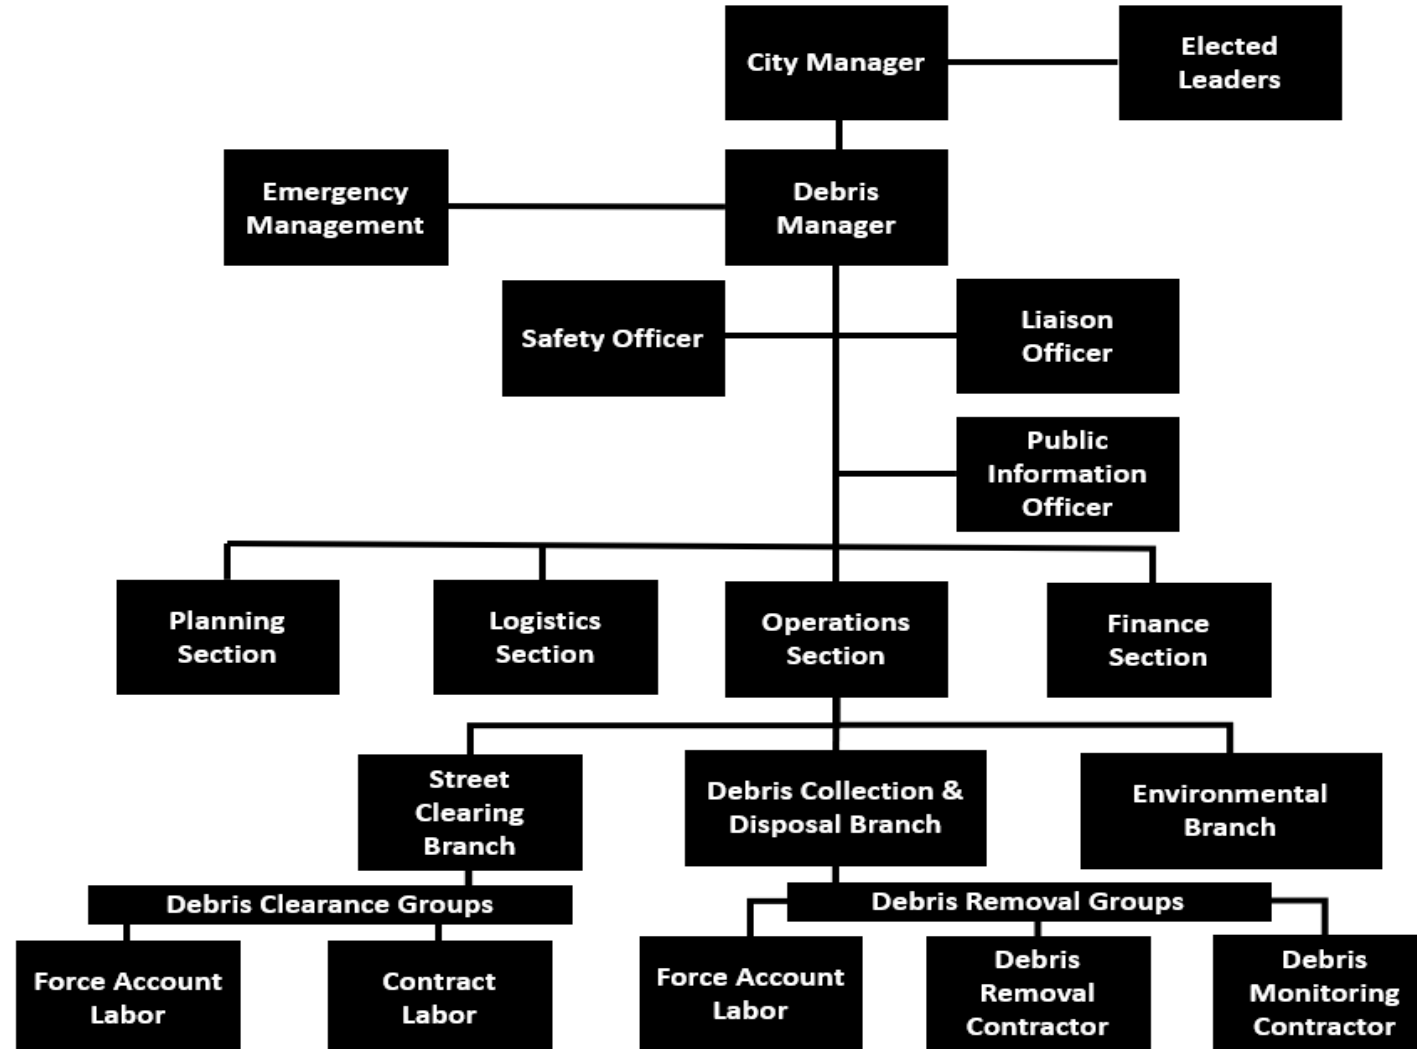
City Manager

Elected Leaders

Emergency Management

Debris Manager

Safety Officer

Liaison Officer

Public Information Officer

Planning Section

Logistics Section

Operations Section

Finance Section

Street Clearing Branch

Debris Collection & Disposal Branch

Environmental Branch

Debris Clearance Groups

Debris Removal Groups

Force Account Labor

Contract Labor

Force Account Labor

Debris Removal Contractor

Debris Monitoring Contractor